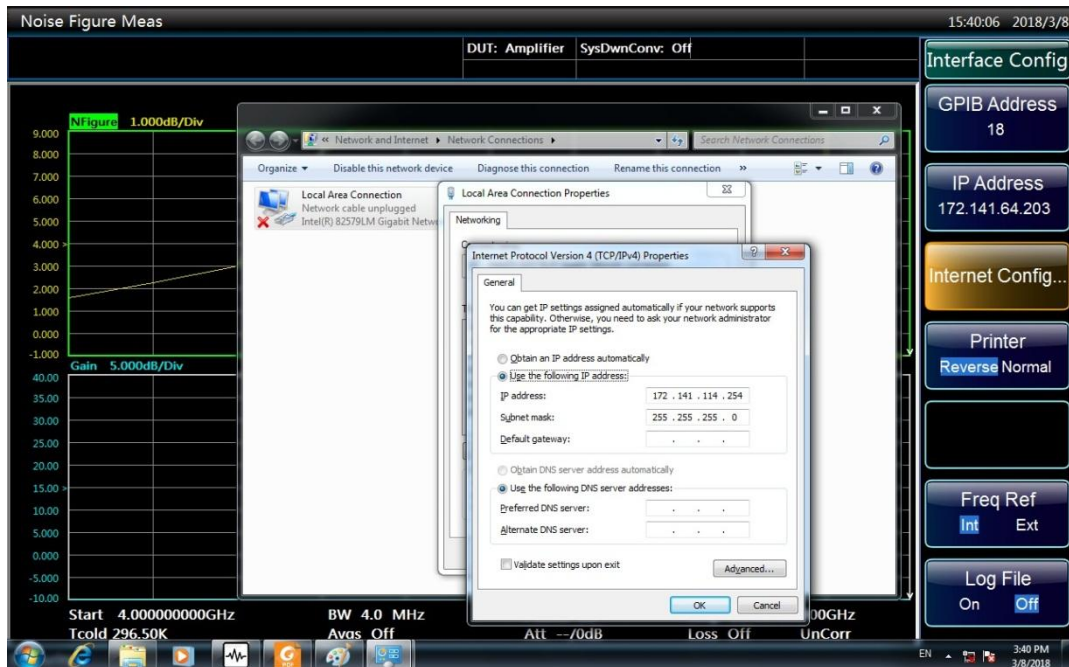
Noise Figure Meas

15:40:06 2018/3/8

DUT: Amplifier SysDwnConv: Off

Interface Config

GPIB Address
18

IP Address
172.141.64.203

Internet Config...

Printer
Reverse Normal

Freq Ref
Int Ext

Log File
On Off

NFigure 1.000dB/Div

9.000
8.000
7.000
6.000
5.000
4.000
3.000
2.000
1.000
0.000
-1.000

Gain 5.000dB/Div

40.00
35.00
30.00
25.00
20.00
15.00
10.00
5.000
0.000
-5.000
-10.00

Start 4.000000000GHz BW 4.0 MHz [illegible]00GHz
Tcold 296.50K Avgs Off Att --/0dB Loss Off UnCorr

« Network and Internet ▸ Network Connections ▸

Search Network Connections

Organize ▾ Disable this network device Diagnose this connection Rename this connection »

Local Area Connection
Network cable unplugged
Intel(R) 82579LM Gigabit Netw

Local Area Connection Properties

Networking

Internet Protocol Version 4 (TCP/IPv4) Properties

General

You can get IP settings assigned automatically if your network supports this capability. Otherwise, you need to ask your network administrator for the appropriate IP settings.

Obtain an IP address automatically
Use the following IP address:
IP address: 172 . 141 . 114 . 254
Subnet mask: 255 . 255 . 255 . 0
Default gateway: . . .

Obtain DNS server address automatically
Use the following DNS server addresses:
Preferred DNS server: . . .
Alternate DNS server: . . .

Validate settings upon exit

Advanced...

OK Cancel

EN 3:40 PM 3/8/2018